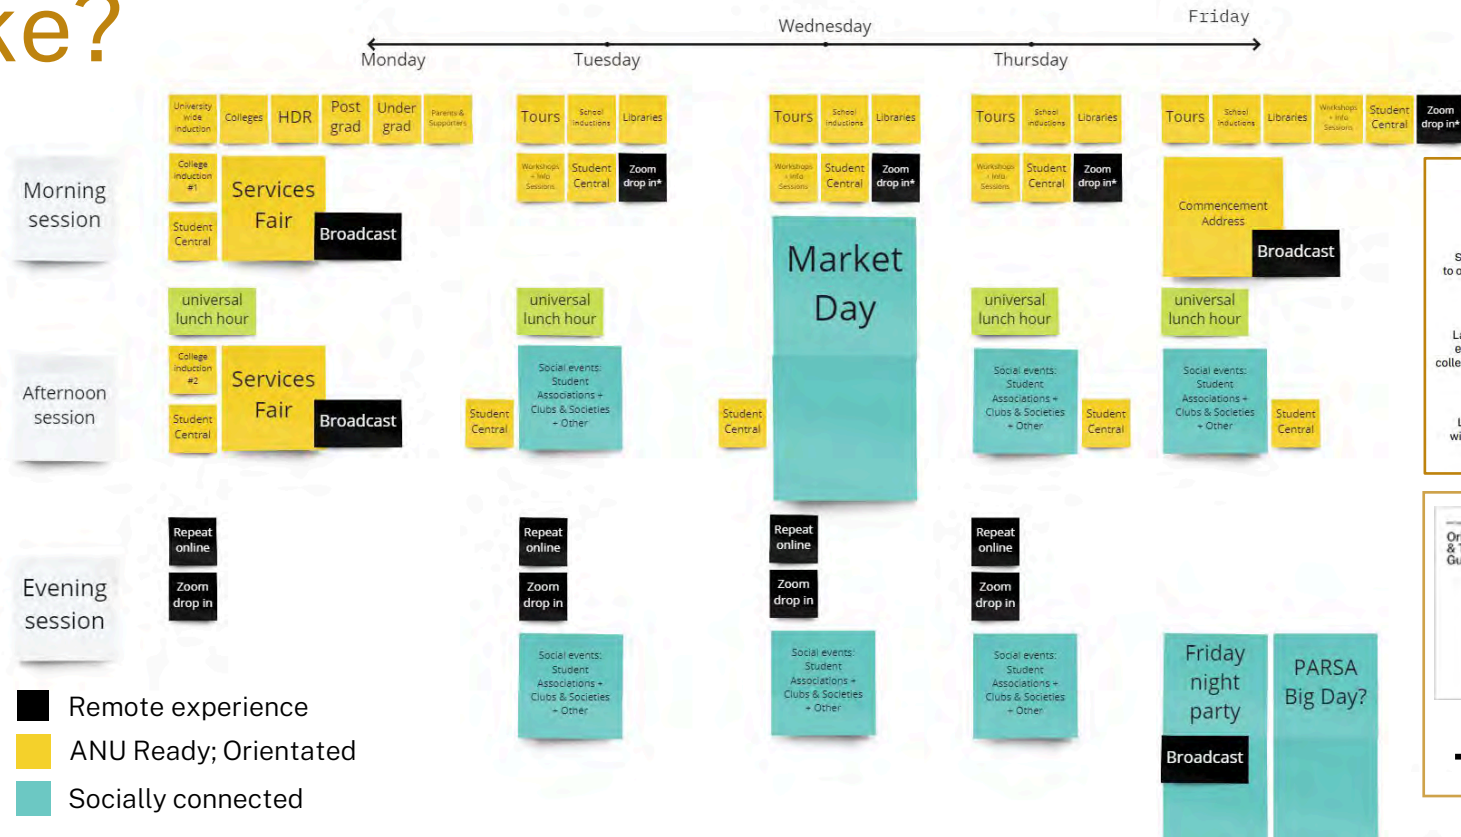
ke?

Wednesday
Friday
Monday
Tuesday
Thursday

Morning session
Afternoon session
Evening session

University wide induction
Colleges
HDR
Post grad
Under grad
Parents & Supporters
College induction #1
Services Fair
Broadcast
Student Central
universal lunch hour
College induction #2
Services Fair
Broadcast
Student Central
Repeat online
Zoom drop in

Tours
School inductions
Libraries
Workshops + Info Sessions
Student Central
Zoom drop in*
universal lunch hour
Social events: Student Associations + Clubs & Societies + Other
Student Central
Repeat online
Zoom drop in
Social events: Student Associations + Clubs & Societies + Other

Tours
School inductions
Libraries
Workshops + Info Sessions
Student Central
Zoom drop in*
Market Day
Student Central
Repeat online
Zoom drop in
Social events: Student Associations + Clubs & Societies + Other

Tours
School inductions
Libraries
Workshops + Info Sessions
Student Central
Zoom drop in*
universal lunch hour
Social events: Student Associations + Clubs & Societies + Other
Student Central
Repeat online
Zoom drop in
Social events: Student Associations + Clubs & Societies + Other

Tours
School inductions
Libraries
Workshops + Info Sessions
Student Central
Zoom drop in*
Commencement Address
Broadcast
universal lunch hour
Social events: Student Associations + Clubs & Societies + Other
Student Central
Friday night party
Broadcast
PARSA Big Day?

S
to c
L
e
colle
L
wi
Or
& 
Gu

Remote experience
ANU Ready; Orientated
Socially connected